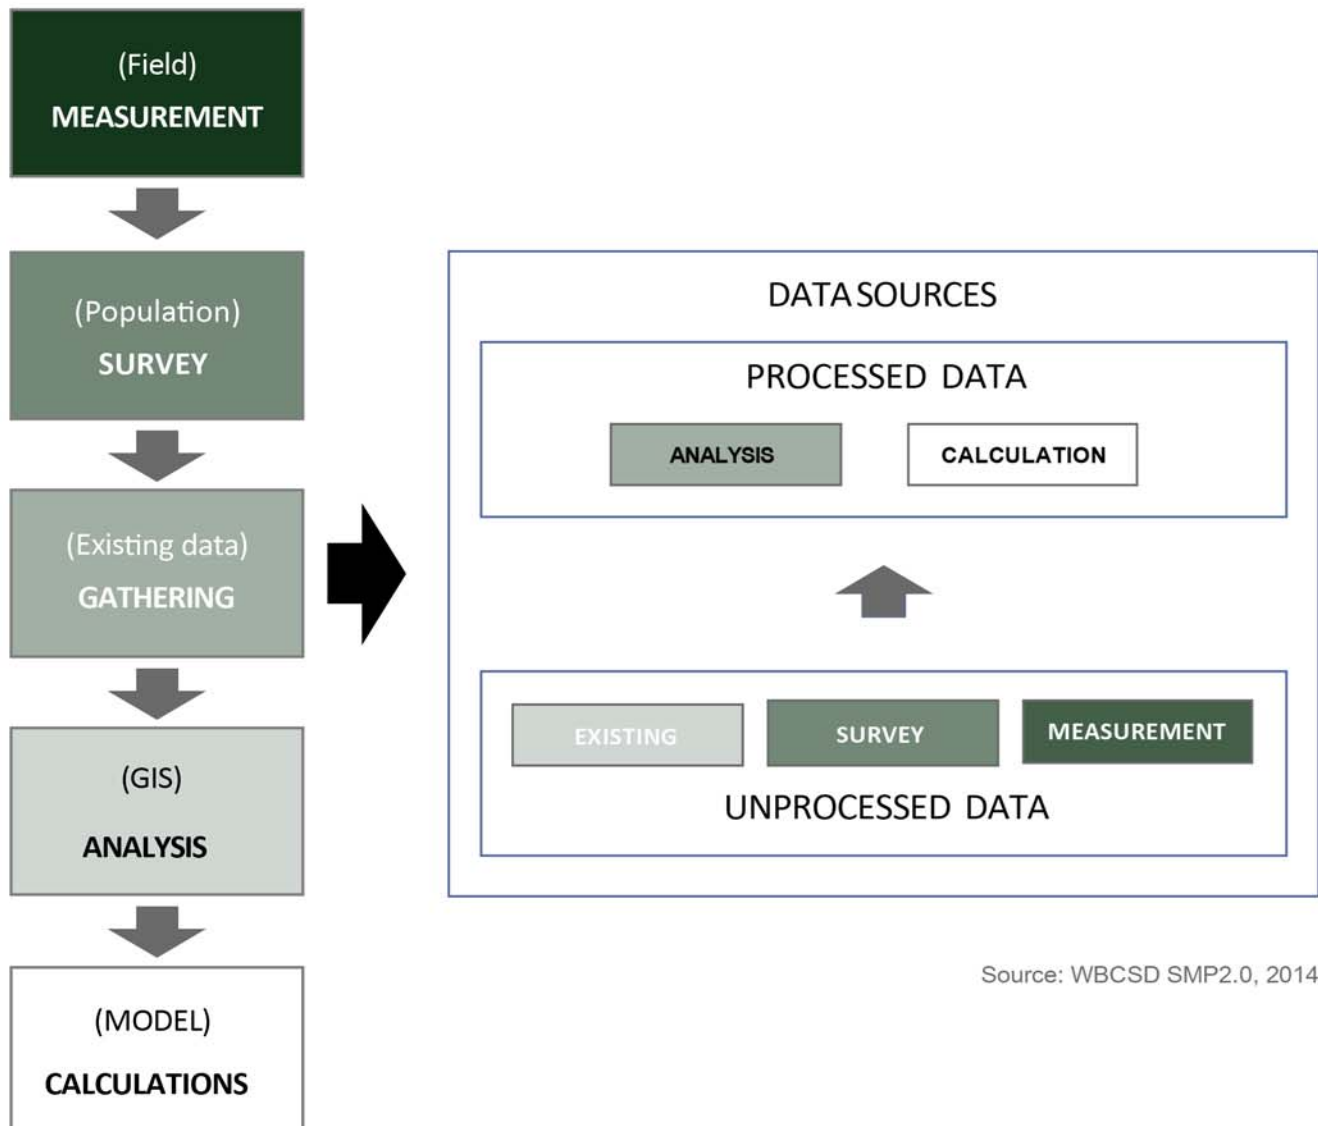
(Field)
MEASUREMENT

(Population)
SURVEY

(Existing data)
GATHERING

(GIS)
ANALYSIS

(MODEL)
CALCULATIONS

DATA SOURCES

PROCESSED DATA

ANALYSIS

CALCULATION

EXISTING

SURVEY

MEASUREMENT

UNPROCESSED DATA

Source: WBCSD SMP2.0, 2014